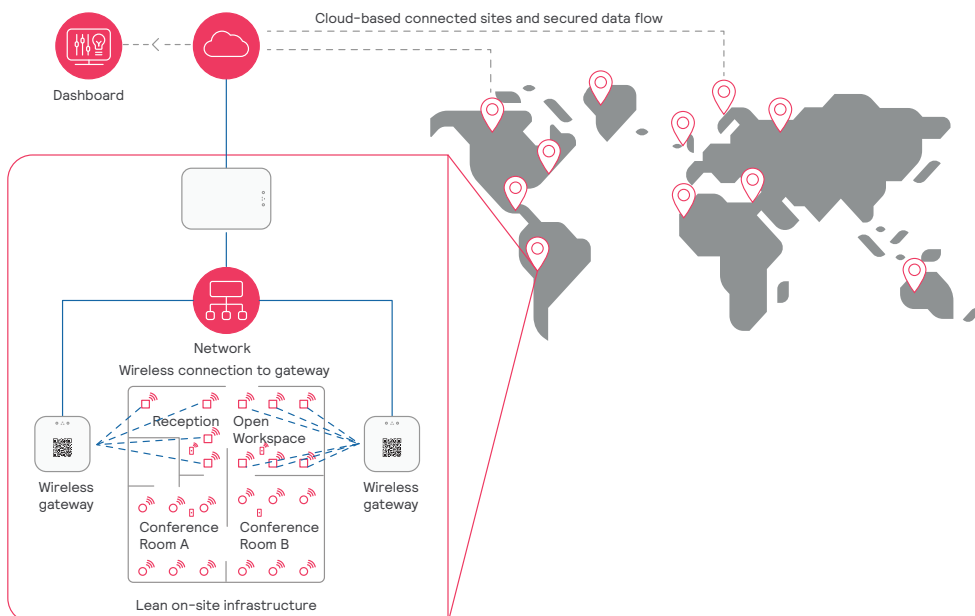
Cloud-based connected sites and secured data flow

Dashboard

Network

Wireless connection to gateway

Reception

Open Workspace

Wireless gateway

Wireless gateway

Conference Room A

Conference Room B

Lean on-site infrastructure